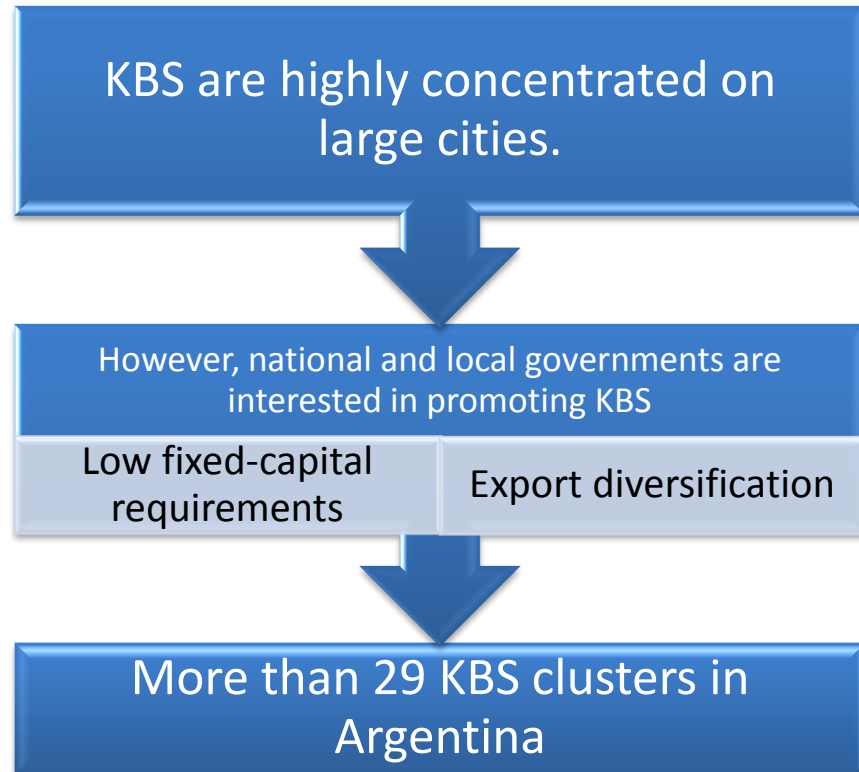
KBS are highly concentrated on large cities.

However, national and local governments are interested in promoting KBS

Low fixed-capital requirements

Export diversification

More than 29 KBS clusters in Argentina